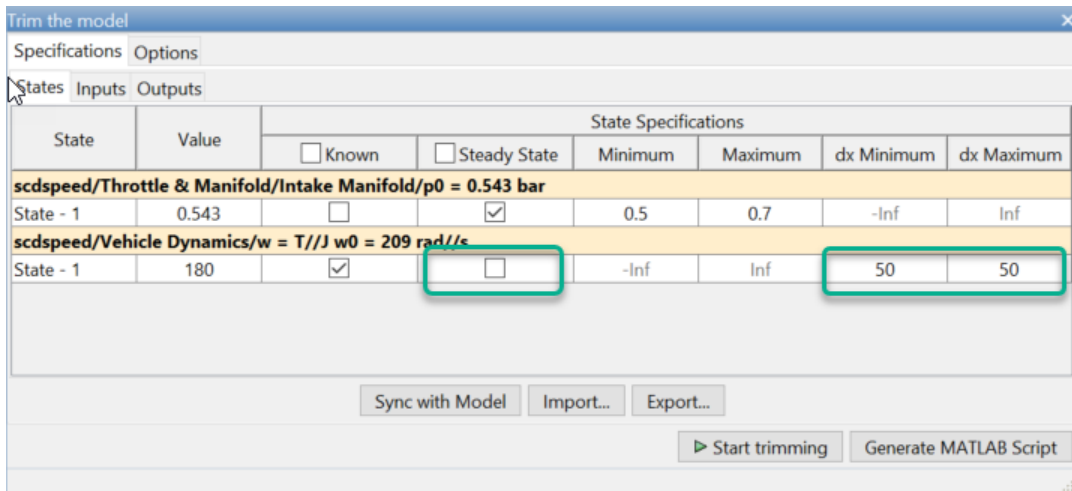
Trim the model

Specifications Options

States Inputs Outputs

<table>
<tr><th rowspan="2">State</th><th rowspan="2">Value</th><th colspan="6">State Specifications</th></tr>
<tr><th>Known</th><th>Steady State</th><th>Minimum</th><th>Maximum</th><th>dx Minimum</th><th>dx Maximum</th></tr>
<tr><td colspan="8">scdspeed/Throttle &amp; Manifold/Intake Manifold/p0 = 0.543 bar</td></tr>
<tr><td>State - 1</td><td>0.543</td><td>☐</td><td>☑</td><td>0.5</td><td>0.7</td><td>-Inf</td><td>Inf</td></tr>
<tr><td colspan="8">scdspeed/Vehicle Dynamics/w = T//J w0 = 209 rad//s</td></tr>
<tr><td>State - 1</td><td>180</td><td>☑</td><td>☐</td><td>-Inf</td><td>Inf</td><td>50</td><td>50</td></tr>
</table>

Sync with Model Import... Export...

▷ Start trimming Generate MATLAB Script